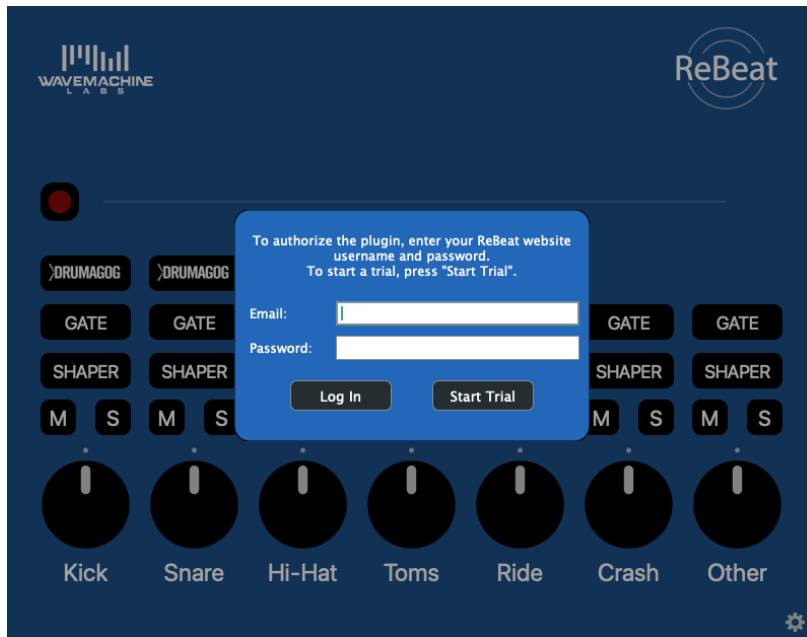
WAVEMACHINE
LABS

ReBeat

DRUMAGOG DRUMAGOG

GATE GATE GATE GATE

SHAPER SHAPER SHAPER SHAPER

M S M S M S M S

To authorize the plugin, enter your ReBeat website username and password.
To start a trial, press "Start Trial".

Email:
Password:

Log In
Start Trial

Kick Snare Hi-Hat Toms Ride Crash Other